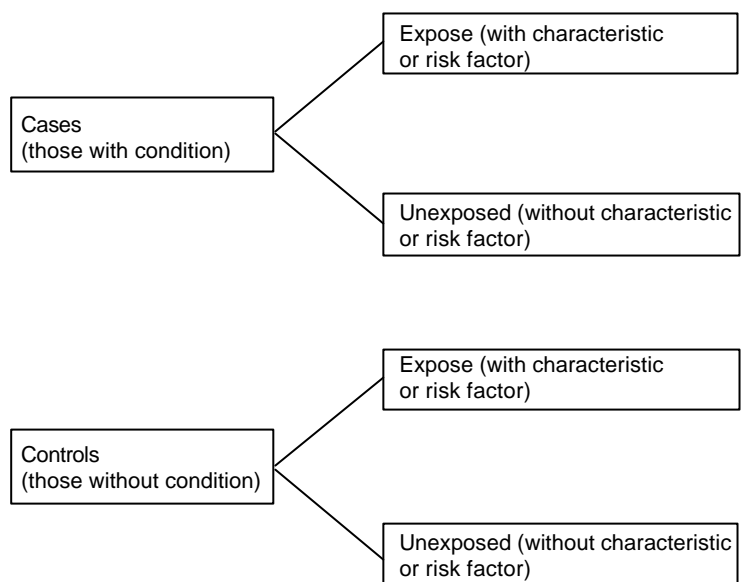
Cases
(those with condition)

Expose (with characteristic or risk factor)

Unexposed (without characteristic or risk factor)

Controls
(those without condition)

Expose (with characteristic or risk factor)

Unexposed (without characteristic or risk factor)